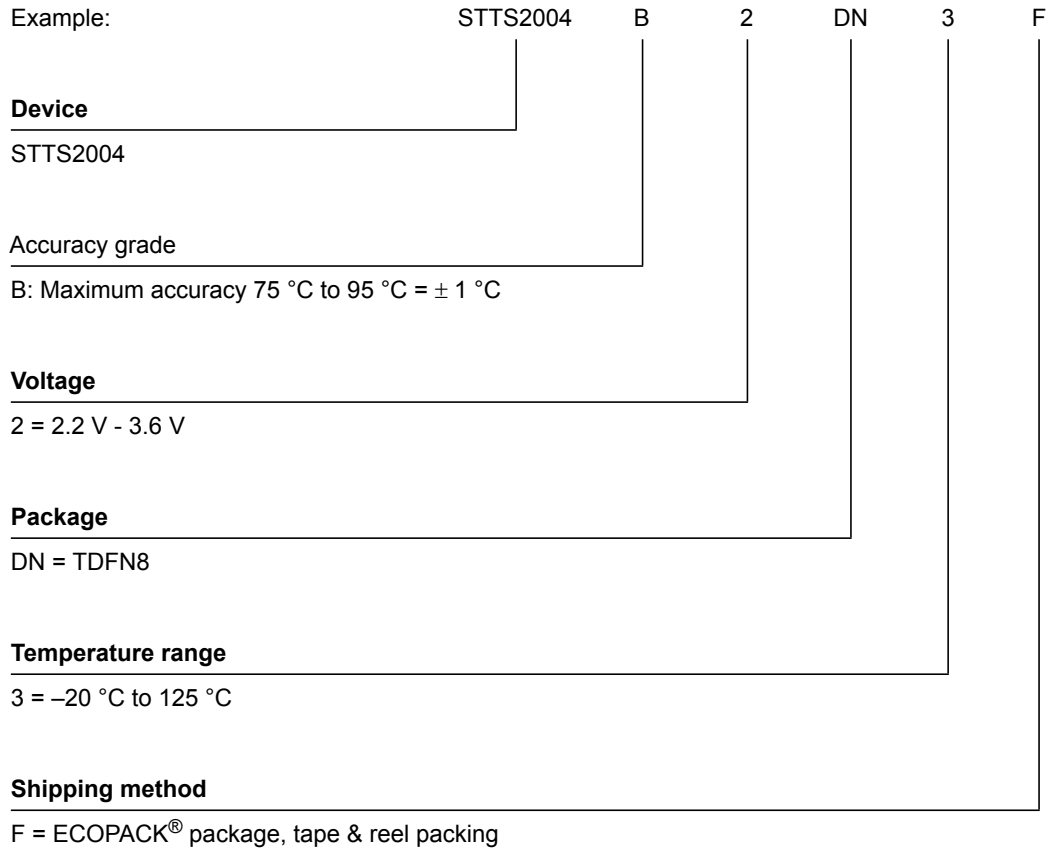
Example: STTS2004 B 2 DN 3 F

**Device**
STTS2004

Accuracy grade
B: Maximum accuracy 75 °C to 95 °C = $\pm$ 1 °C

**Voltage**
2 = 2.2 V - 3.6 V

**Package**
DN = TDFN8

**Temperature range**
3 = –20 °C to 125 °C

**Shipping method**
F = ECOPACK$^{®}$ package, tape & reel packing